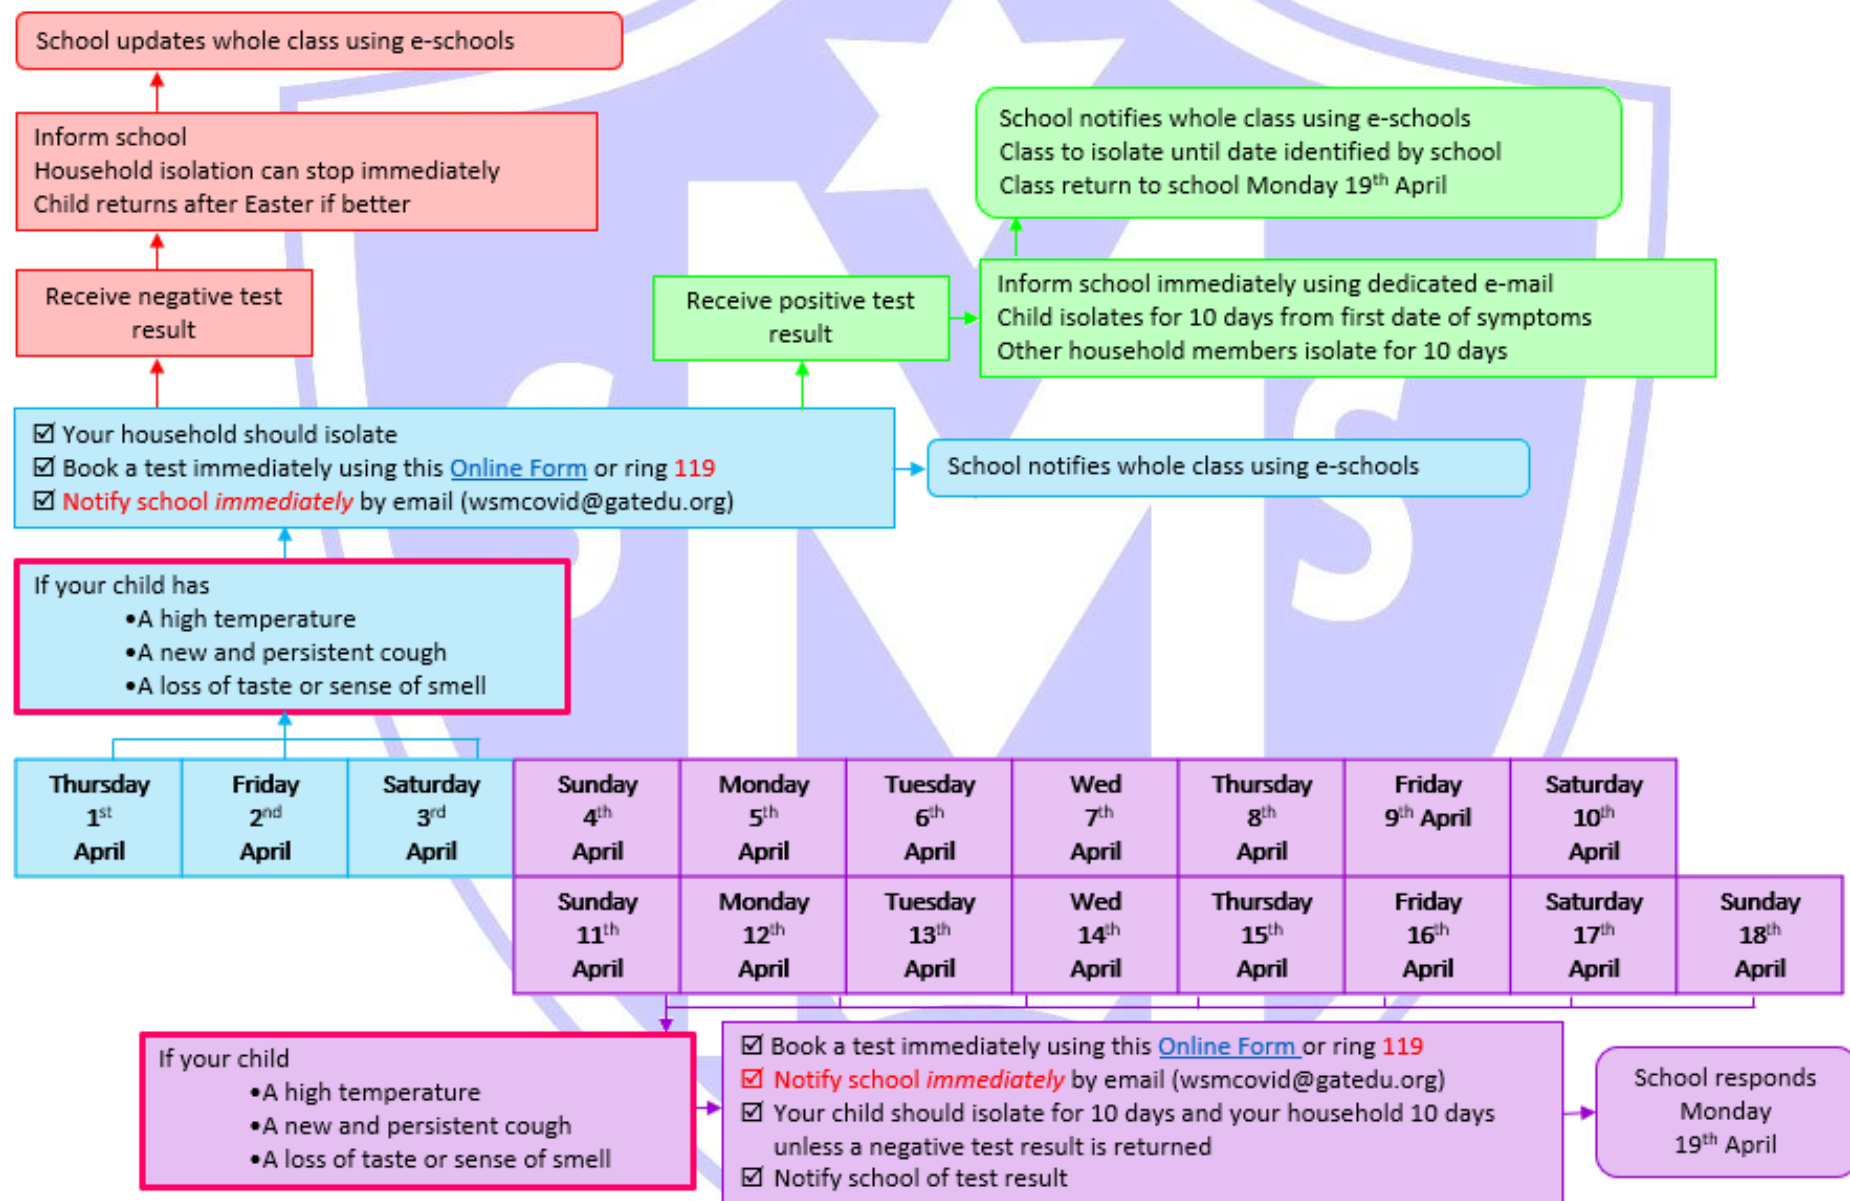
School updates whole class using e-schools

Inform school
Household isolation can stop immediately
Child returns after Easter if better

Receive negative test result

School notifies whole class using e-schools
Class to isolate until date identified by school
Class return to school Monday 19$^{th}$ April

Receive positive test result

Inform school immediately using dedicated e-mail
Child isolates for 10 days from first date of symptoms
Other household members isolate for 10 days

☑ Your household should isolate
☑ Book a test immediately using this Online Form or ring 119
☑ Notify school *immediately* by email (wsmcovid@gatedu.org)

School notifies whole class using e-schools

If your child has
•A high temperature
•A new and persistent cough
•A loss of taste or sense of smell

| Thursday 1$^{st}$ April | Friday 2$^{nd}$ April | Saturday 3$^{rd}$ April | Sunday 4$^{th}$ April | Monday 5$^{th}$ April | Tuesday 6$^{th}$ April | Wed 7$^{th}$ April | Thursday 8$^{th}$ April | Friday 9$^{th}$ April | Saturday 10$^{th}$ April | |
|---|---|---|---|---|---|---|---|---|---|---|
| | | | Sunday 11$^{th}$ April | Monday 12$^{th}$ April | Tuesday 13$^{th}$ April | Wed 14$^{th}$ April | Thursday 15$^{th}$ April | Friday 16$^{th}$ April | Saturday 17$^{th}$ April | Sunday 18$^{th}$ April |

If your child
•A high temperature
•A new and persistent cough
•A loss of taste or sense of smell

☑ Book a test immediately using this Online Form or ring 119
☑ Notify school *immediately* by email (wsmcovid@gatedu.org)
☑ Your child should isolate for 10 days and your household 10 days unless a negative test result is returned
☑ Notify school of test result

School responds Monday 19$^{th}$ April